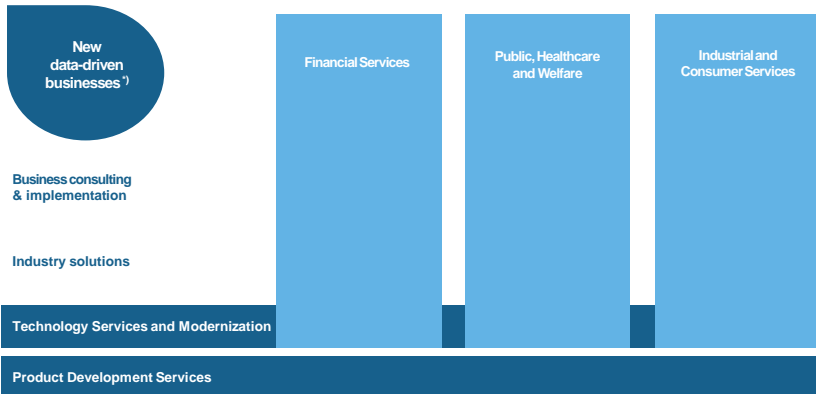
New data-driven businesses *)

Financial Services

Public, Healthcare and Welfare

Industrial and Consumer Services

Business consulting & implementation

Industry solutions

Technology Services and Modernization

Product Development Services